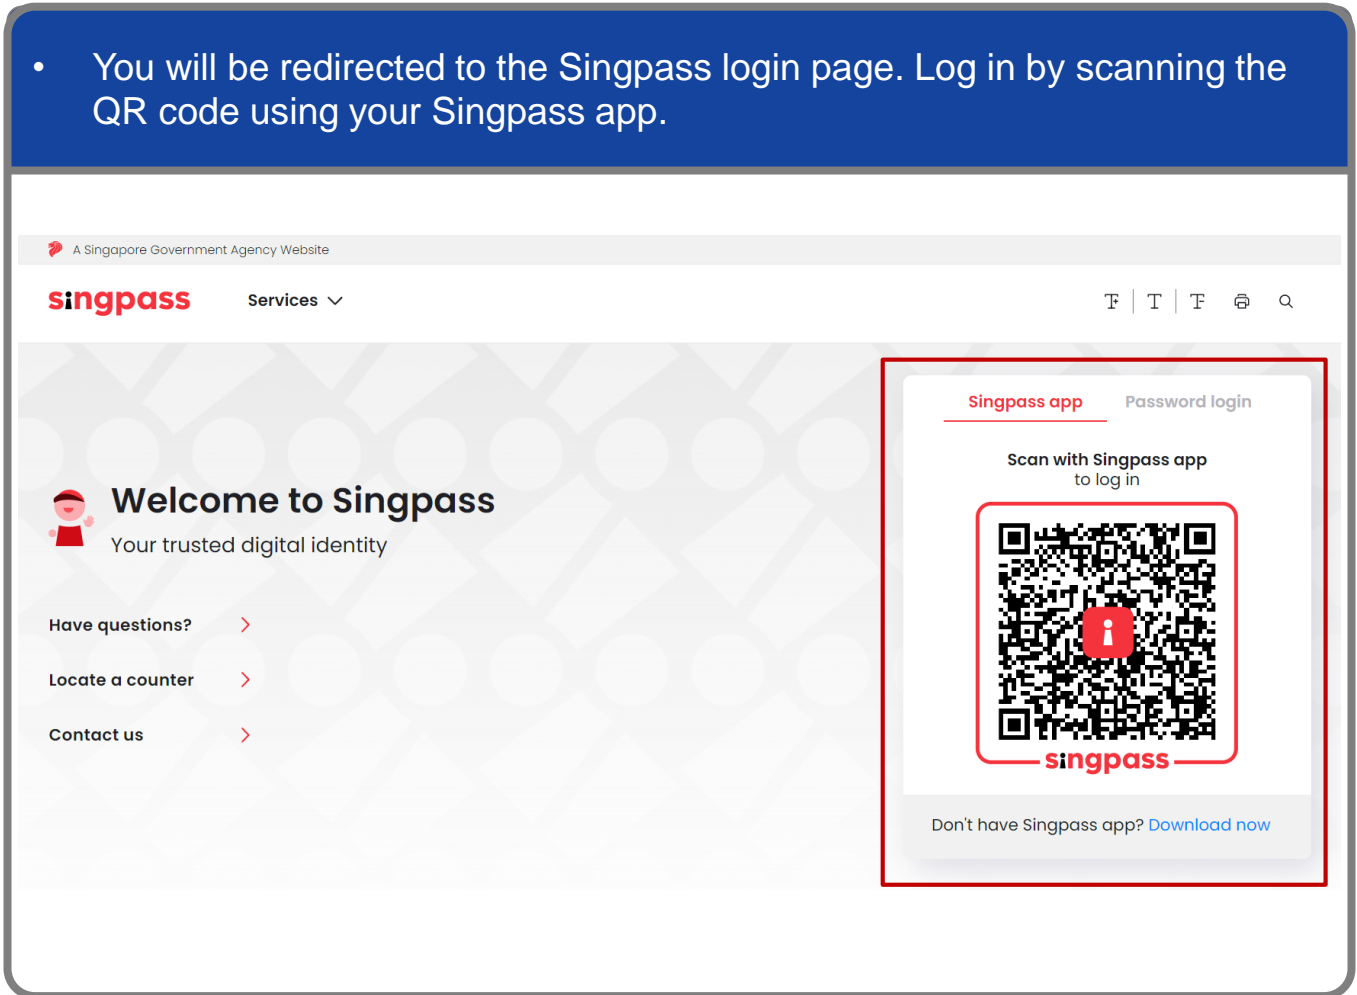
• You will be redirected to the Singpass login page. Log in by scanning the QR code using your Singpass app.

A Singapore Government Agency Website

singpass Services

Welcome to Singpass
Your trusted digital identity

Have questions?

Locate a counter

Contact us

Singpass app Password login

Scan with Singpass app to log in

singpass

Don't have Singpass app? Download now